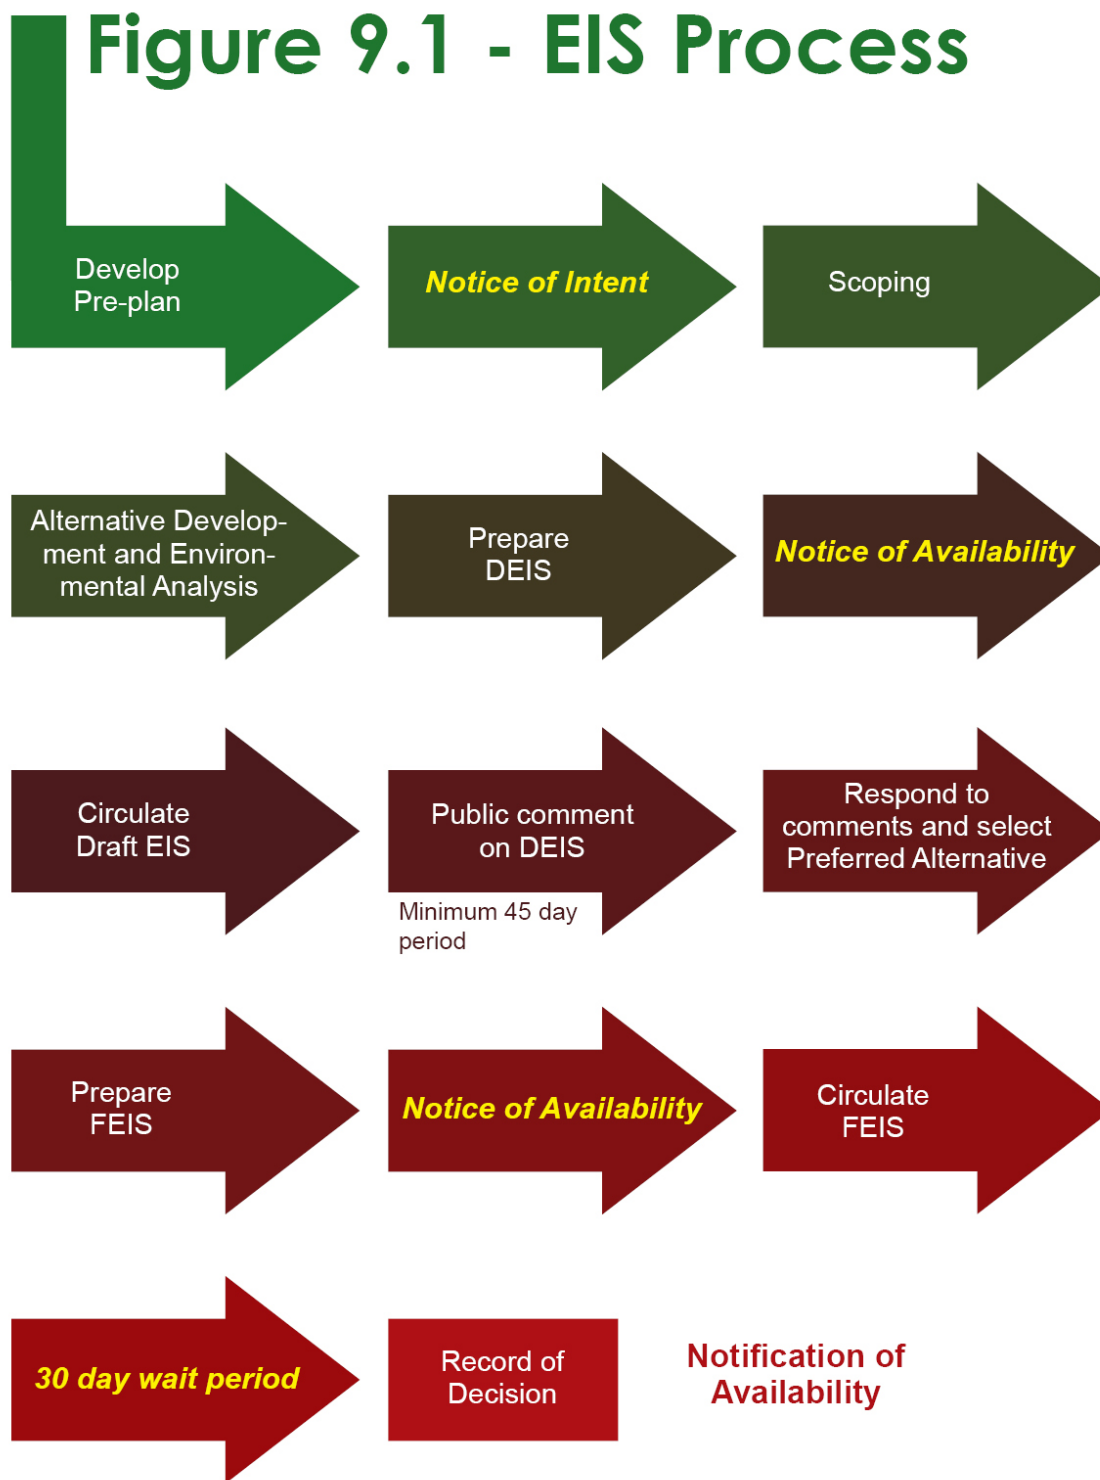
Figure 9.1 - EIS Process

Develop Pre-plan

Notice of Intent

Scoping

Alternative Development and Environmental Analysis

Prepare DEIS

Notice of Availability

Circulate Draft EIS

Public comment on DEIS

Minimum 45 day period

Respond to comments and select Preferred Alternative

Prepare FEIS

Notice of Availability

Circulate FEIS

30 day wait period

Record of Decision

Notification of Availability